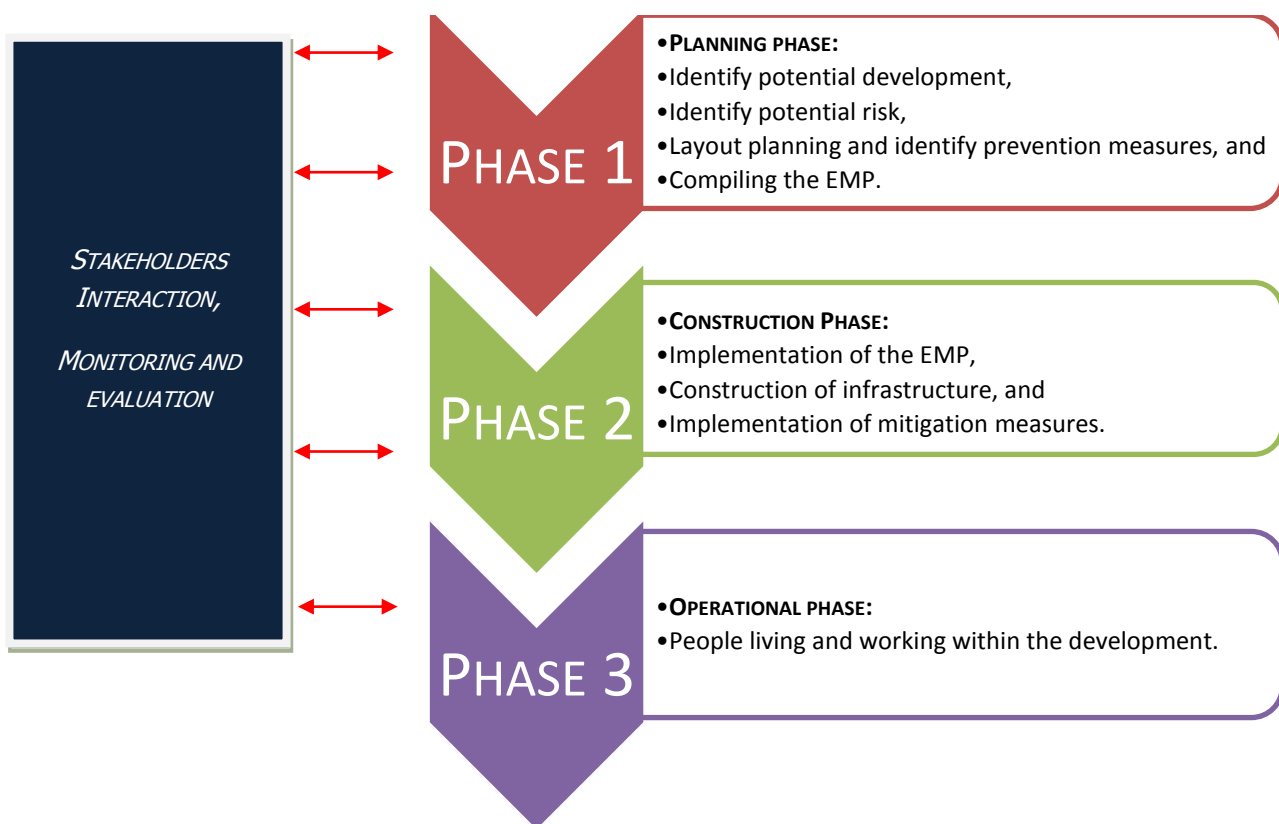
STAKEHOLDERS INTERACTION,

MONITORING AND EVALUATION

PHASE 1

•PLANNING PHASE:
•Identify potential development,
•Identify potential risk,
•Layout planning and identify prevention measures, and
•Compiling the EMP.

PHASE 2

•CONSTRUCTION PHASE:
•Implementation of the EMP,
•Construction of infrastructure, and
•Implementation of mitigation measures.

PHASE 3

•OPERATIONAL PHASE:
•People living and working within the development.